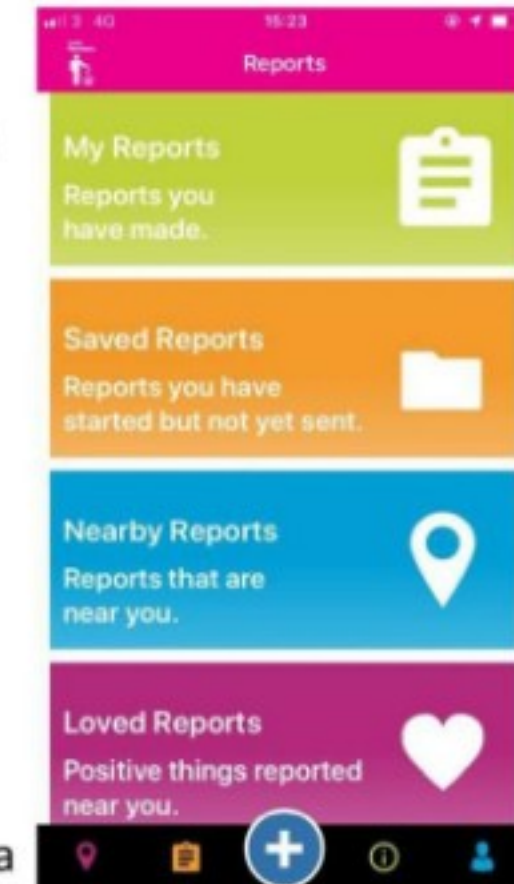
3 4G 15:23

Reports

My Reports
Reports you have made.

Saved Reports
Reports you have started but not yet sent.

Nearby Reports
Reports that are near you.

Loved Reports
Positive things reported near you.

a